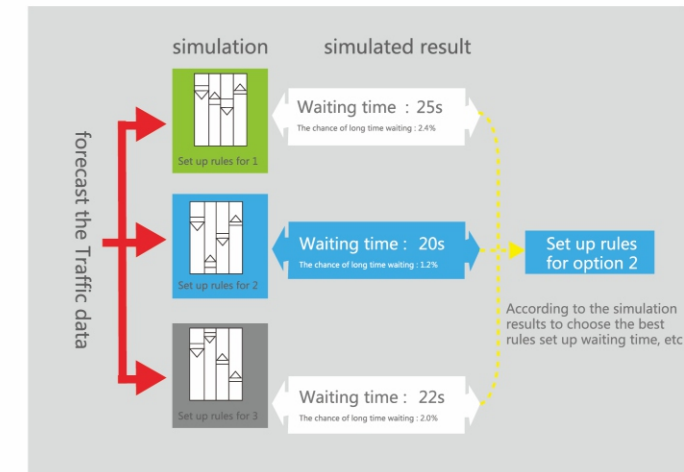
simulation

simulated result

forecast the Traffic data

Set up rules for 1

Waiting time : 25s

The chance of long time waiting : 2.4%

Set up rules for 2

Waiting time : 20s

The chance of long time waiting : 1.2%

Set up rules for option 2

According to the simulation results to choose the best rules set up waiting time, etc

Set up rules for 3

Waiting time : 22s

The chance of long time waiting : 2.0%